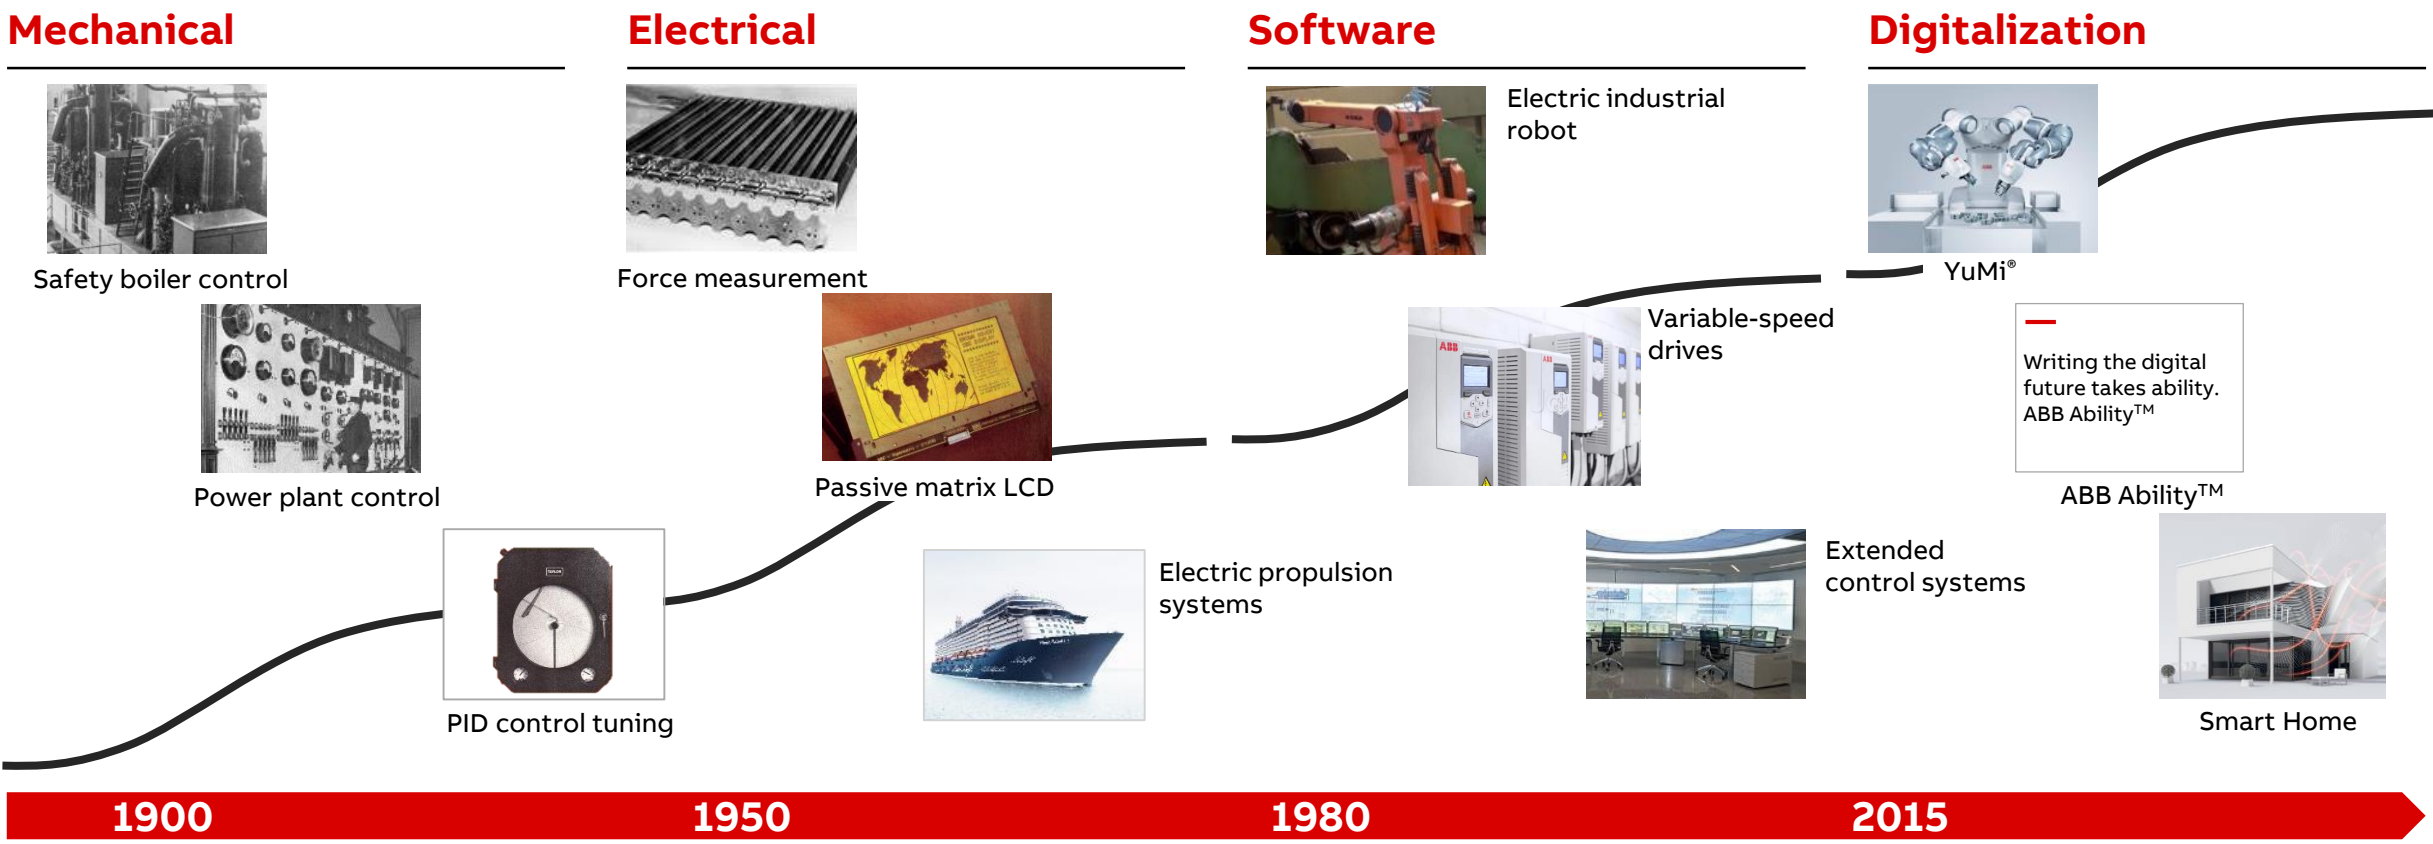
Mechanical

Safety boiler control

Power plant control

PID control tuning

Electrical

Force measurement

Passive matrix LCD

Electric propulsion systems

Software

Electric industrial robot

Variable-speed drives

Extended control systems

Digitalization

YuMi®

Writing the digital future takes ability. ABB Ability$^{TM}$

ABB Ability$^{TM}$

Smart Home

1900

1950

1980

2015